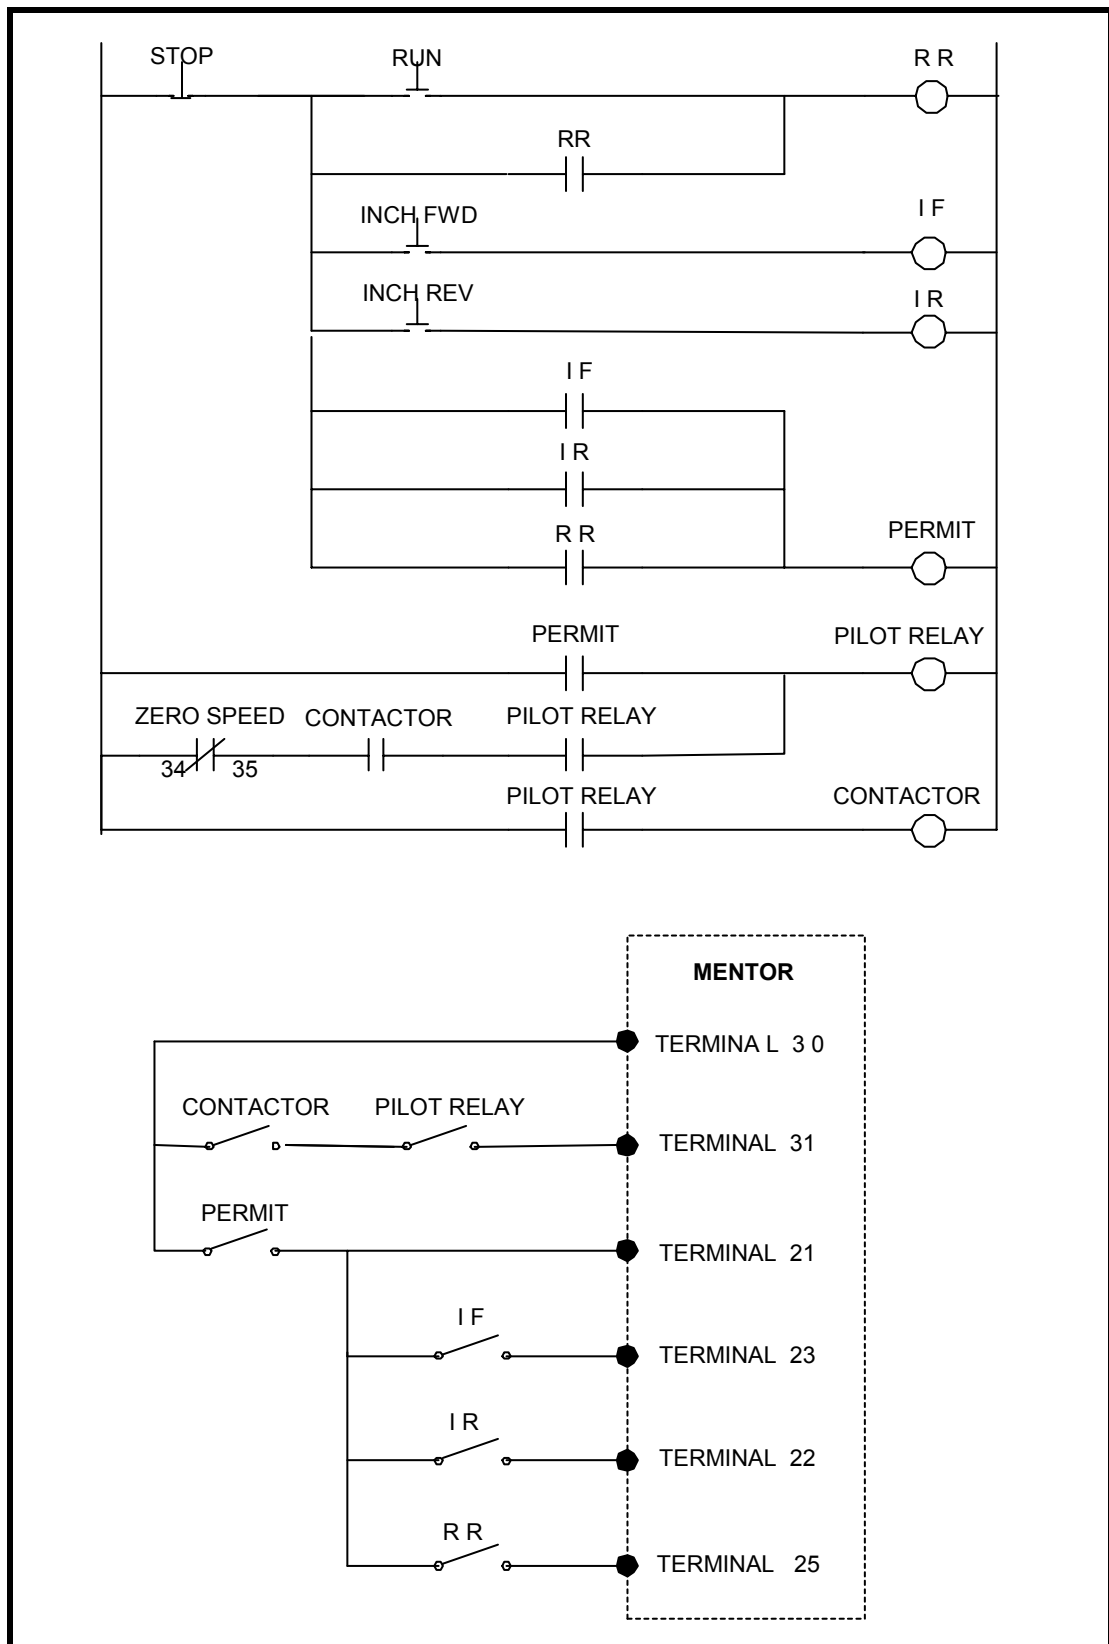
STOP
RUN
R R
RR
INCH FWD
I F
INCH REV
I R
I F
I R
R R
PERMIT
PERMIT
PILOT RELAY
ZERO SPEED
34
35
CONTACTOR
PILOT RELAY
PILOT RELAY
CONTACTOR

MENTOR
TERMINA L 3 0
CONTACTOR
PILOT RELAY
TERMINAL 31
PERMIT
TERMINAL 21
I F
TERMINAL 23
I R
TERMINAL 22
R R
TERMINAL 25